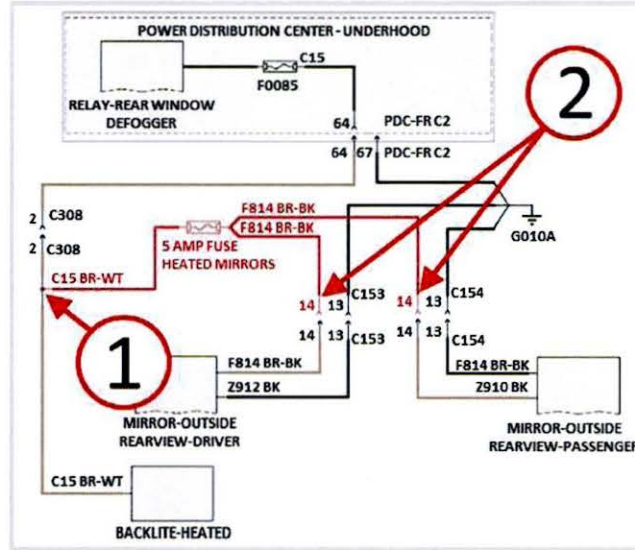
POWER DISTRIBUTION CENTER - UNDERHOOD
C15
F0085
RELAY-REAR WINDOW DEFOGGER
64
PDC-FR C2
64 67 PDC-FR C2
2
2 C308
2 C308
F814 BR-BK
F814 BR-BK
G010A
5 AMP FUSE HEATED MIRRORS
C15 BR-WT
14 13 C153
14 13 C154
1
14 13 C153
14 13 C154
F814 BR-BK
Z912 BK
F814 BR-BK
Z910 BK
MIRROR-OUTSIDE REARVIEW-DRIVER
MIRROR-OUTSIDE REARVIEW-PASSENGER
C15 BR-WT
BACKLITE-HEATED